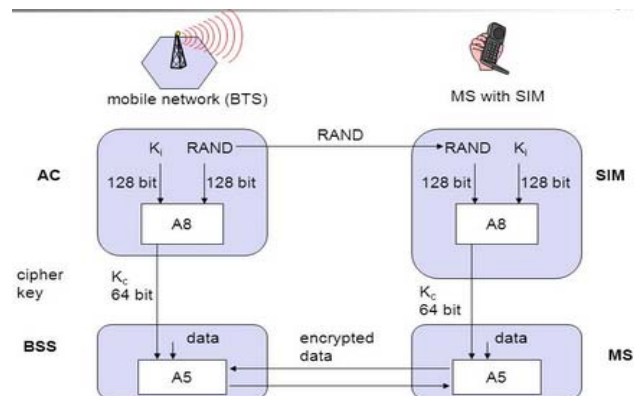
mobile network (BTS)

MS with SIM

AC

$K_i$

RAND

128 bit

128 bit

A8

RAND

RAND

$K_i$

128 bit

128 bit

A8

SIM

cipher key

$K_c$ 64 bit

$K_c$ 64 bit

BSS

data

A5

encrypted data

data

A5

MS